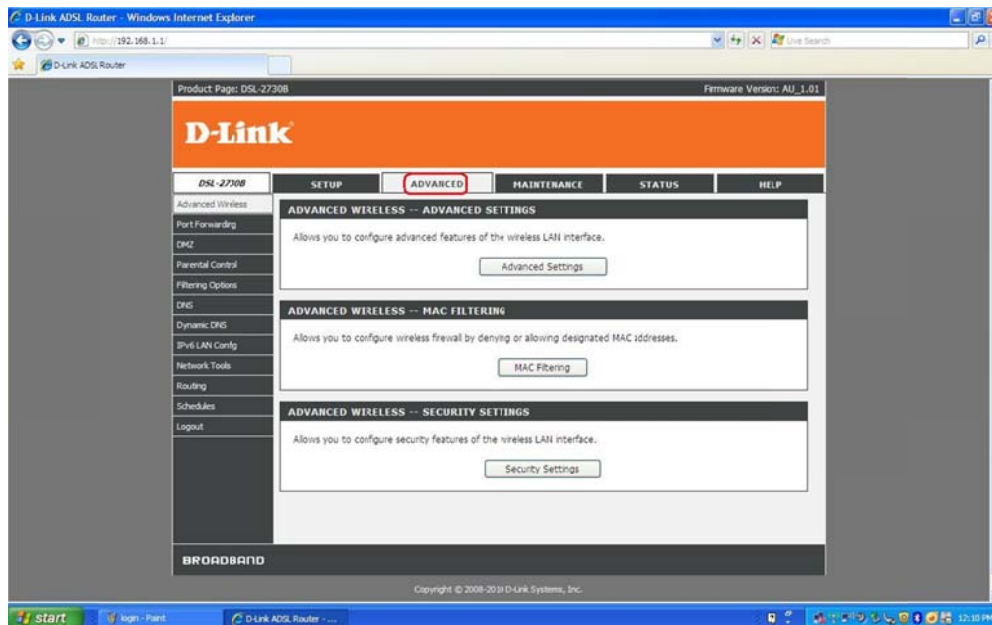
D-Link ADSL Router - Windows Internet Explorer

http://192.168.1.1/

Live Search

D-Link ADSL Router

Product Page: DSL-2730B

Firmware Version: AU_1.01

D-Link

DSL-2730B

SETUP

ADVANCED

MAINTENANCE

STATUS

HELP

Advanced Wireless
Port Forwarding
DMZ
Parental Control
Filtering Options
DNS
Dynamic DNS
IPv6 LAN Config
Network Tools
Routing
Schedules
Logout

ADVANCED WIRELESS -- ADVANCED SETTINGS

Allows you to configure advanced features of the wireless LAN interface.

Advanced Settings

ADVANCED WIRELESS -- MAC FILTERING

Allows you to configure wireless firewall by denying or allowing designated MAC addresses.

MAC Filtering

ADVANCED WIRELESS -- SECURITY SETTINGS

Allows you to configure security features of the wireless LAN interface.

Security Settings

BROADBAND

Copyright © 2008-2010 D-Link Systems, Inc.

start

login - Paint

D-Link ADSL Router - ...

12:10 PM